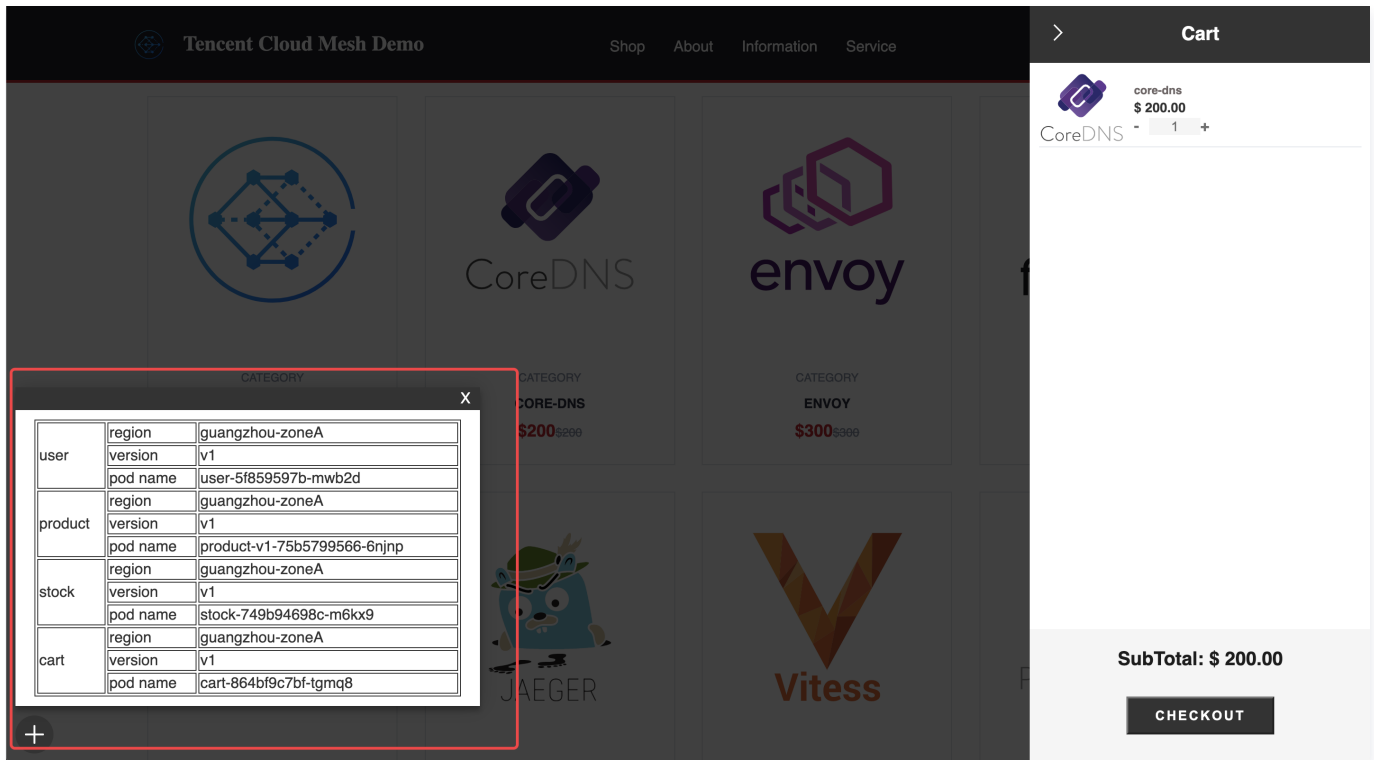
Tencent Cloud Mesh Demo

Shop About Information Service

Cart

CoreDNS

core-dns
$ 200.00
- 1 +

CoreDNS

envoy

CATEGORY

CATEGORY
CORE-DNS
$200$200

CATEGORY
ENVOY
$300$300

X

| user | region | guangzhou-zoneA |
|---|---|---|
| | version | v1 |
| | pod name | user-5f859597b-mwb2d |
| product | region | guangzhou-zoneA |
| | version | v1 |
| | pod name | product-v1-75b5799566-6njnp |
| stock | region | guangzhou-zoneA |
| | version | v1 |
| | pod name | stock-749b94698c-m6kx9 |
| cart | region | guangzhou-zoneA |
| | version | v1 |
| | pod name | cart-864bf9c7bf-tgmq8 |

JAEGER

Vitess

+

SubTotal: $ 200.00

CHECKOUT